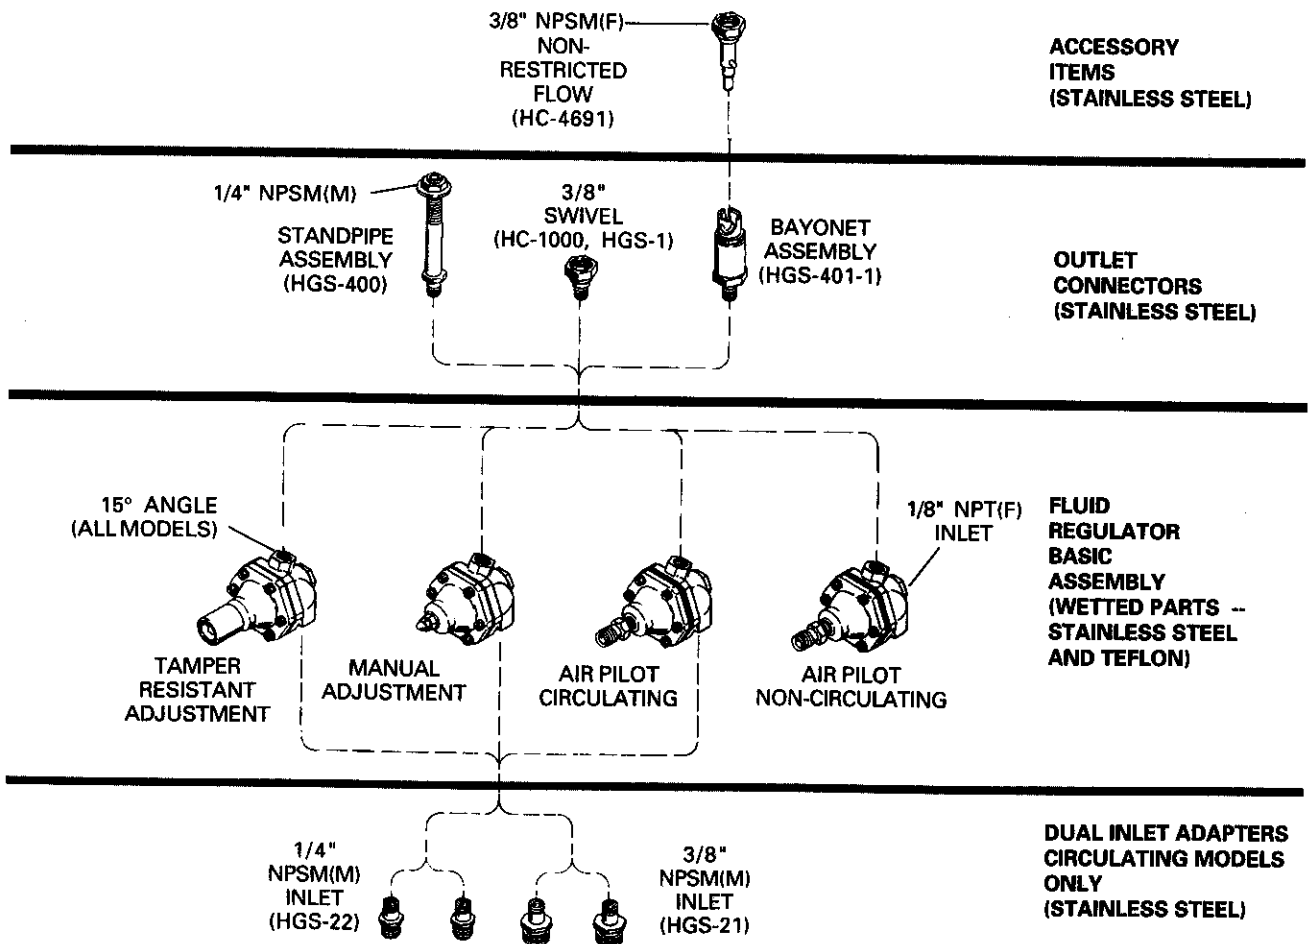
3/8" NPSM(F)
NON-RESTRICTED FLOW
(HC-4691)

ACCESSORY ITEMS
(STAINLESS STEEL)

1/4" NPSM(M)
STANDPIPE ASSEMBLY
(HGS-400)

3/8" SWIVEL
(HC-1000, HGS-1)

BAYONET ASSEMBLY
(HGS-401-1)

OUTLET CONNECTORS
(STAINLESS STEEL)

15° ANGLE
(ALL MODELS)

1/8" NPT(F)
INLET

FLUID REGULATOR BASIC ASSEMBLY
(WETTED PARTS -- STAINLESS STEEL AND TEFLON)

TAMPER RESISTANT ADJUSTMENT

MANUAL ADJUSTMENT

AIR PILOT CIRCULATING

AIR PILOT NON-CIRCULATING

1/4" NPSM(M)
INLET
(HGS-22)

3/8" NPSM(M)
INLET
(HGS-21)

DUAL INLET ADAPTERS CIRCULATING MODELS ONLY
(STAINLESS STEEL)